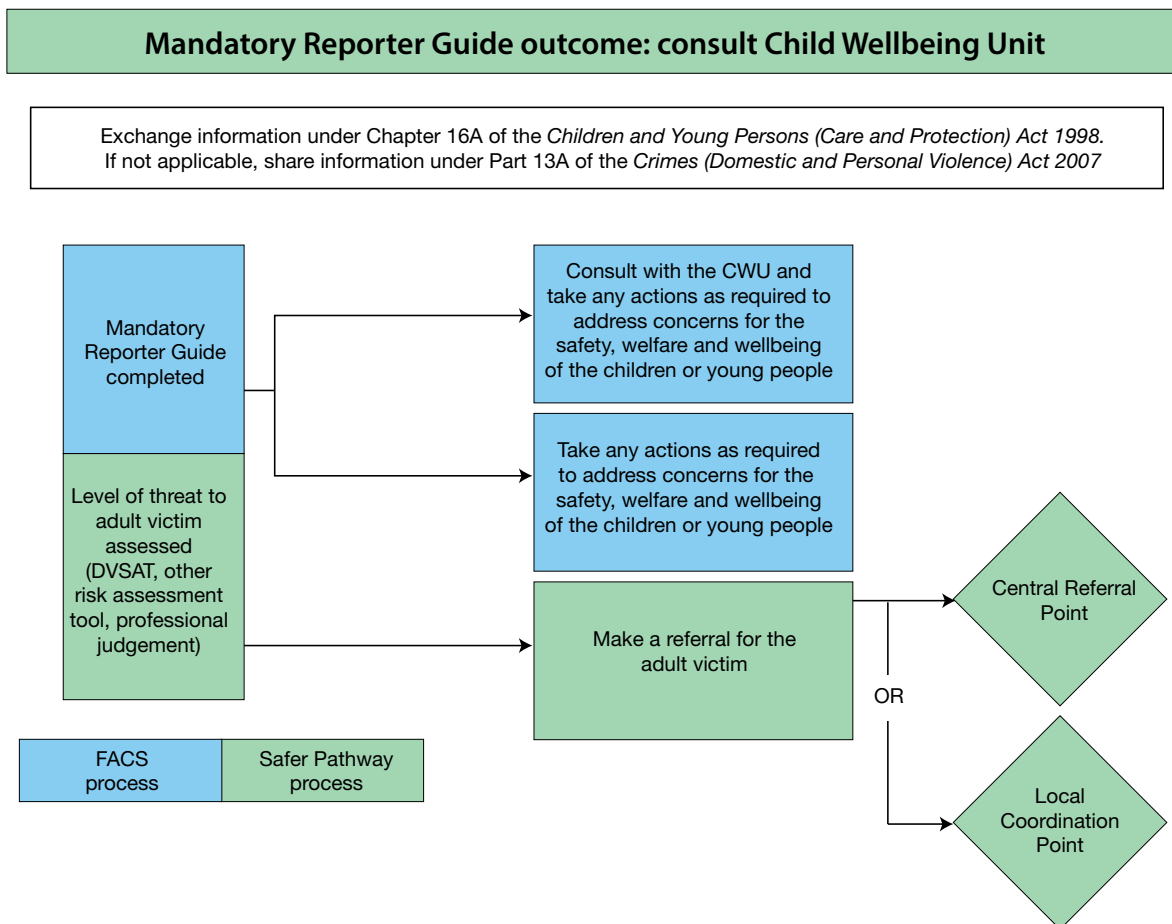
Mandatory Reporter Guide outcome: consult Child Wellbeing Unit

Exchange information under Chapter 16A of the Children and Young Persons (Care and Protection) Act 1998. If not applicable, share information under Part 13A of the Crimes (Domestic and Personal Violence) Act 2007

Mandatory Reporter Guide completed

Level of threat to adult victim assessed (DVSAT, other risk assessment tool, professional judgement)

Consult with the CWU and take any actions as required to address concerns for the safety, welfare and wellbeing of the children or young people

Take any actions as required to address concerns for the safety, welfare and wellbeing of the children or young people

Make a referral for the adult victim

Central Referral Point

OR

Local Coordination Point

| FACS process | Safer Pathway process |